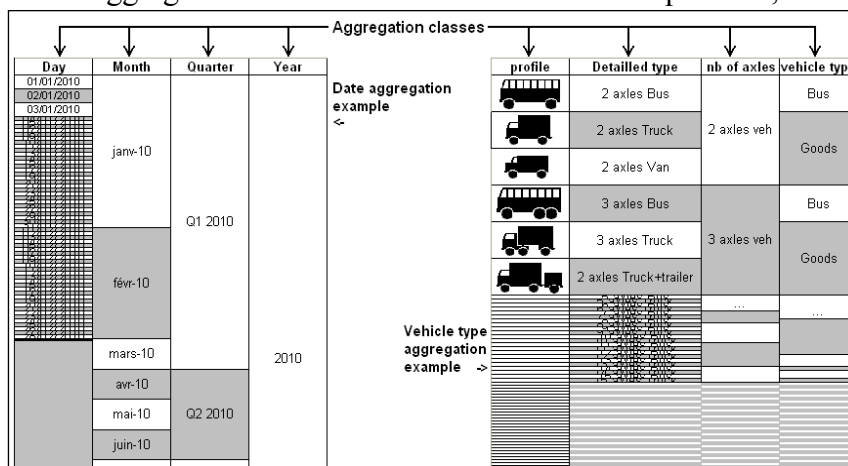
Aggregation classes

| Day | Month | Quarter | Year |
|---|---|---|---|
| 01/01/2010 | janv-10 | Q1 2010 | 2010 |
| 02/01/2010 | | | |
| 03/01/2010 | | | |
| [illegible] | févr-10 | | |
| | mars-10 | | |
| | avr-10 | Q2 2010 | |
| | mai-10 | | |
| | juin-10 | | |

Date aggregation example
<-

| profile | Detailled type | nb of axles | vehicle typ |
|---|---|---|---|
| | 2 axles Bus | 2 axles veh | Bus |
| | 2 axles Truck | | Goods |
| | 2 axles Van | | |
| | 3 axles Bus | 3 axles veh | Bus |
| | 3 axles Truck | | Goods |
| | 2 axles Truck+trailer | | |
| | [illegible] | ... | ... |

Vehicle type aggregation example ->